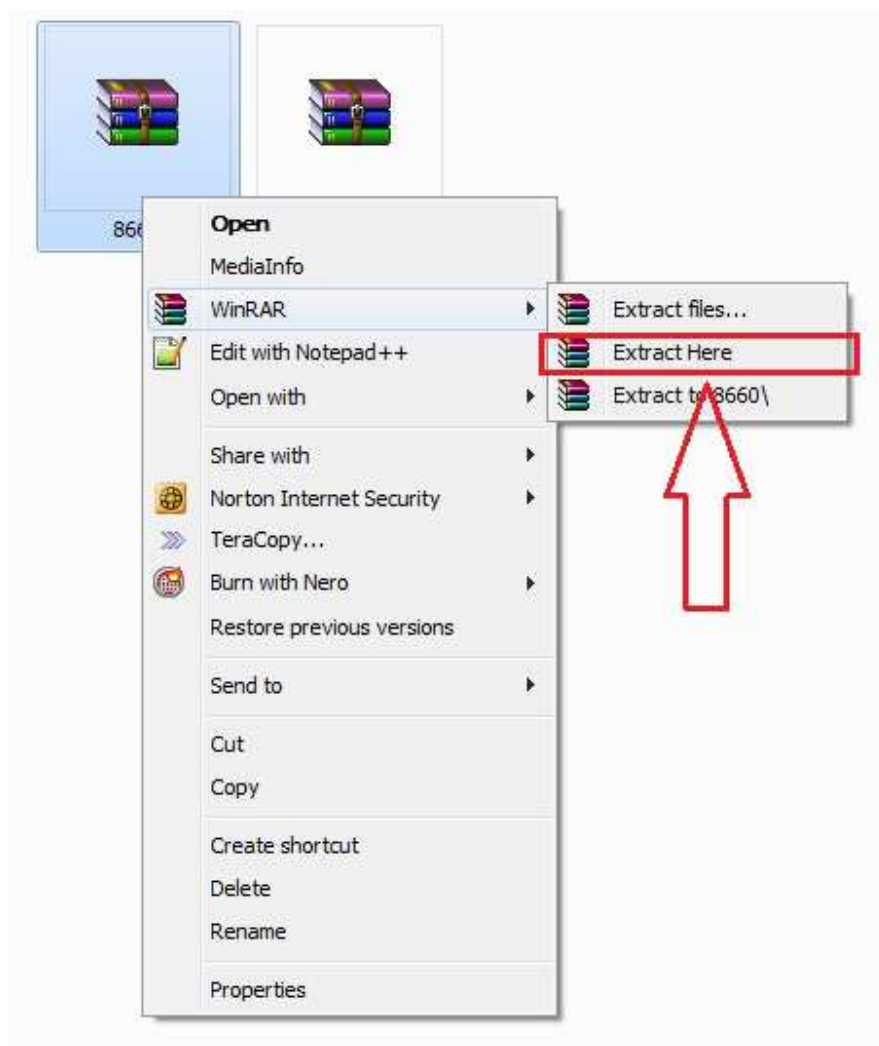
866

Open
MediaInfo
WinRAR
Edit with Notepad++
Open with
Share with
Norton Internet Security
TeraCopy...
Burn with Nero
Restore previous versions
Send to
Cut
Copy
Create shortcut
Delete
Rename
Properties

Extract files...
Extract Here
Extract to 8660\